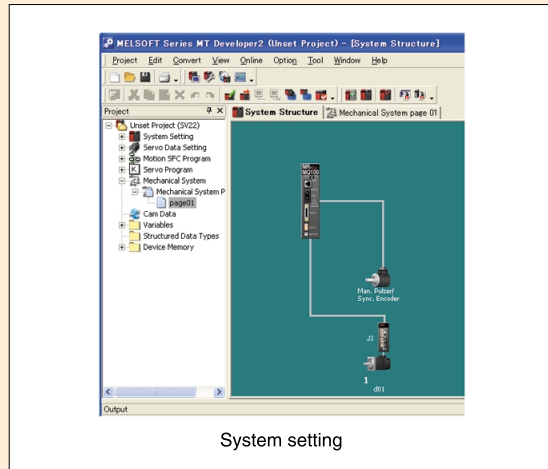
MELSOFT Series MT Developer2 (Unset Project) - [System Structure]

Project Edit Convert View Online Option Tool Window Help

Project

Unset Project (SV22)
System Setting
Servo Data Setting
Motion SFC Program
Servo Program
Mechanical System
Mechanical System P
page01
Cam Data
Variables
Structured Data Types
Device Memory

System Structure
Mechanical System page 01

MR-MQ100

Man. Pulser/ Sync. Encoder

J3

1
d01

Output

System setting